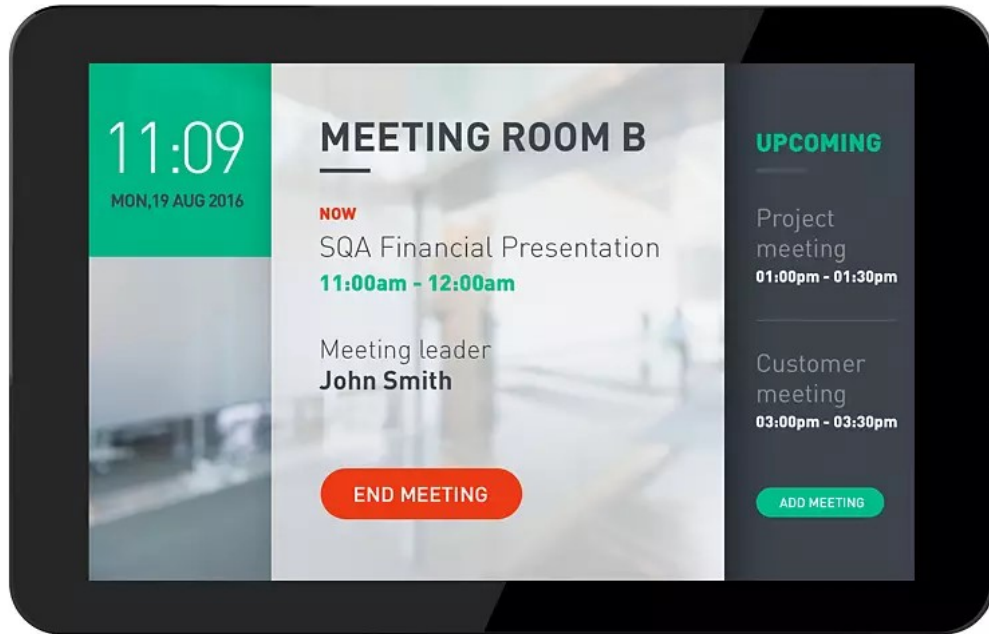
11:09
MON,19 AUG 2016

MEETING ROOM B

NOW
SQA Financial Presentation
11:00am - 12:00am

Meeting leader
John Smith

END MEETING

UPCOMING

Project meeting
01:00pm - 01:30pm

Customer meeting
03:00pm - 03:30pm

ADD MEETING